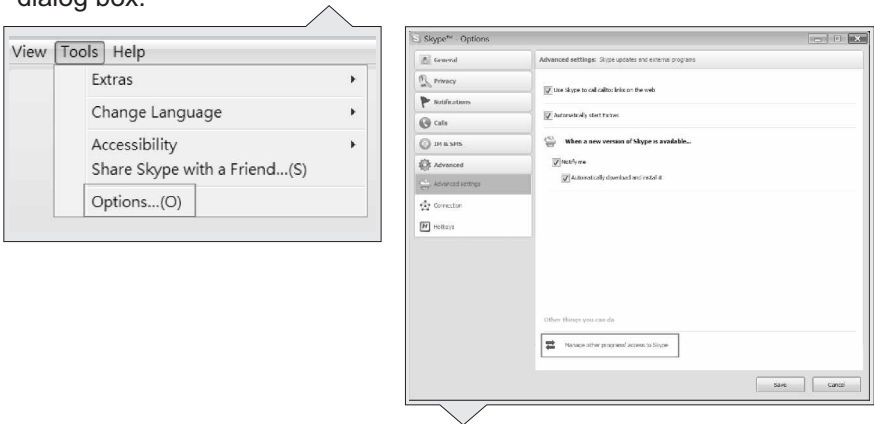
dialog box.

View Tools Help
Extras
Change Language
Accessibility
Share Skype with a Friend...(S)
Options...(O)

Skype™ - Options
General
Privacy
Notifications
Calls
IM & SMS
Advanced
Advanced settings
Connection
Hotkeys

Advanced settings: Skype updates and external programs
Use Skype to call callto: links on the web
Automatically start Extras
When a new version of Skype is available...
Notify me
Automatically download and install it

Other things you can do
Manage other programs' access to Skype

Save
Cancel